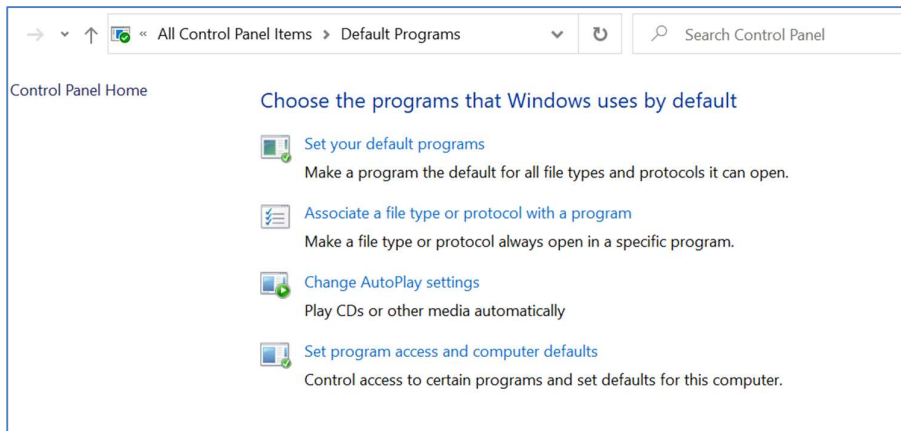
« All Control Panel Items > Default Programs

Search Control Panel

Control Panel Home

Choose the programs that Windows uses by default

Set your default programs

Make a program the default for all file types and protocols it can open.

Associate a file type or protocol with a program

Make a file type or protocol always open in a specific program.

Change AutoPlay settings

Play CDs or other media automatically

Set program access and computer defaults

Control access to certain programs and set defaults for this computer.